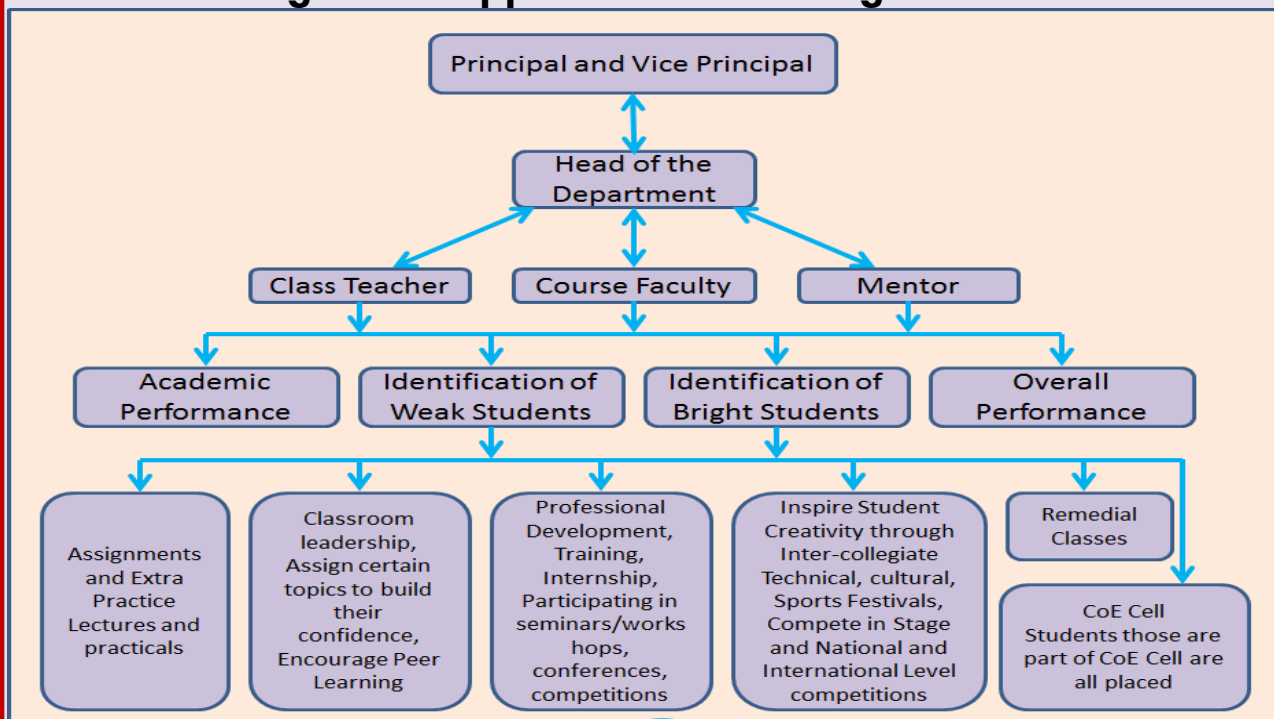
Principal and Vice Principal

Head of the Department

Class Teacher

Course Faculty

Mentor

Academic Performance

Identification of Weak Students

Identification of Bright Students

Overall Performance

Assignments and Extra Practice Lectures and practicals

Classroom leadership, Assign certain topics to build their confidence, Encourage Peer Learning

Professional Development, Training, Internship, Participating in seminars/works hops, conferences, competitions

Inspire Student Creativity through Inter-collegiate Technical, cultural, Sports Festivals, Compete in Stage and National and International Level competitions

Remedial Classes

CoE Cell Students those are part of CoE Cell are all placed